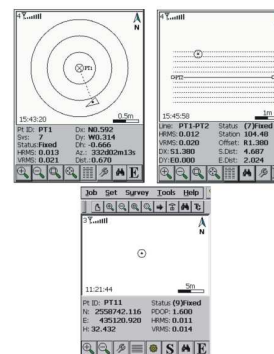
N

PT1

15:43:20 0.5m

Pt ID: PT1
Svs: 7
Status:Fixed
HRMS: 0.013
VRMS: 0.021
Dx: N0.592
Dy: W0.314
Dh: -0.666
Az: 332d02m13s
Dst: -0.670

S E

N

OFS

15:45:58 1m

Line: PT1-PT2
HRMS: 0.012
VRMS: 0.020
DX: 51.380
DY: E0.000
Status: (7)Fixed
Station: 104.48
Offset: R1.380
S.Dst: 4.687
E.Dst: 2.024

Job Set Survey Tools Help

N

11:21:44 5m

Pt ID: PT11
N: 2558742.116
E: 435120.920
H: 32.432
Status: (9)Fixed
PDOP: 1.600
HRMS: 0.011
VRMS: 0.014

S E